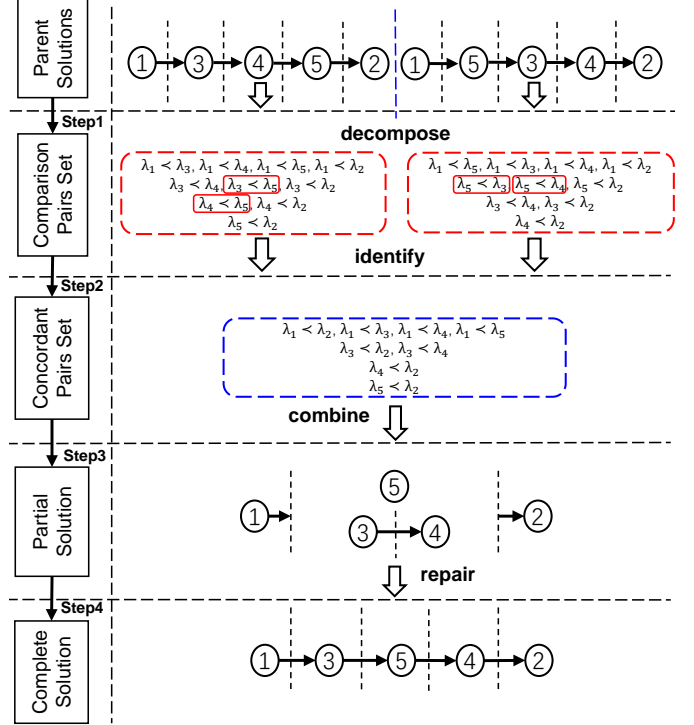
Parent Solutions

1 3 4 5 2 1 5 3 4 2

Step1

decompose

Comparison Pairs Set

$\lambda_1 \prec \lambda_3, \lambda_1 \prec \lambda_4, \lambda_1 \prec \lambda_5, \lambda_1 \prec \lambda_2$
$\lambda_3 \prec \lambda_4, \lambda_3 \prec \lambda_5, \lambda_3 \prec \lambda_2$
$\lambda_4 \prec \lambda_5, \lambda_4 \prec \lambda_2$
$\lambda_5 \prec \lambda_2$

$\lambda_1 \prec \lambda_5, \lambda_1 \prec \lambda_3, \lambda_1 \prec \lambda_4, \lambda_1 \prec \lambda_2$
$\lambda_5 \prec \lambda_3, \lambda_5 \prec \lambda_4, \lambda_5 \prec \lambda_2$
$\lambda_3 \prec \lambda_4, \lambda_3 \prec \lambda_2$
$\lambda_4 \prec \lambda_2$

identify

Step2

Concordant Pairs Set

$\lambda_1 \prec \lambda_2, \lambda_1 \prec \lambda_3, \lambda_1 \prec \lambda_4, \lambda_1 \prec \lambda_5$
$\lambda_3 \prec \lambda_2, \lambda_3 \prec \lambda_4$
$\lambda_4 \prec \lambda_2$
$\lambda_5 \prec \lambda_2$

combine

Step3

Partial Solution

1 5 3 4 2

repair

Step4

Complete Solution

1 3 5 4 2